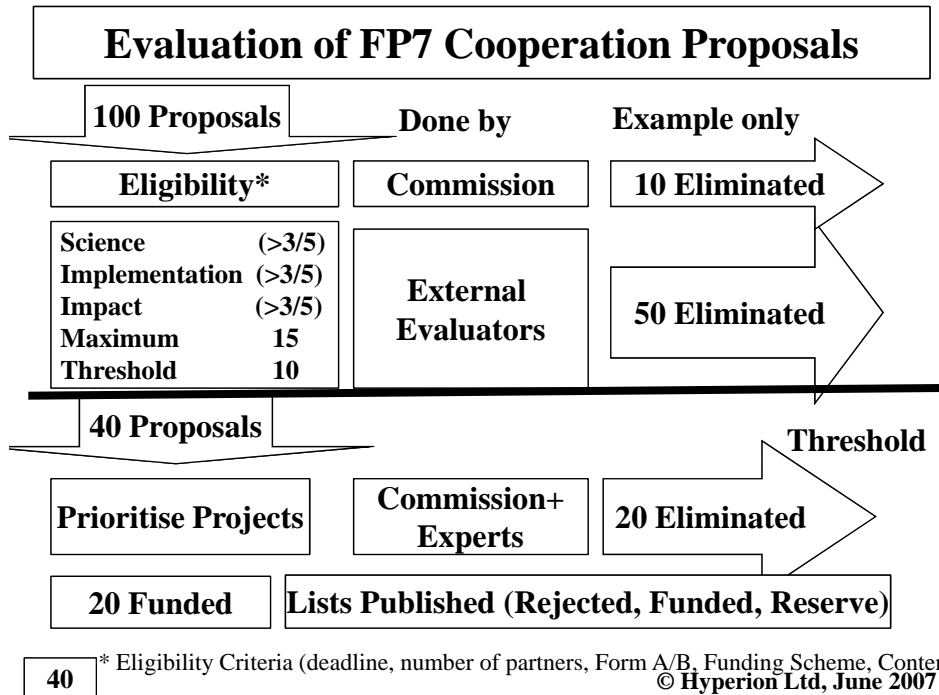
Evaluation of FP7 Cooperation Proposals

100 Proposals

Done by

Example only

Eligibility*

Commission

10 Eliminated

| | |
|---|---|
| Science | (>3/5) |
| Implementation | (>3/5) |
| Impact | (>3/5) |
| Maximum | 15 |
| Threshold | 10 |

External Evaluators

50 Eliminated

40 Proposals

Threshold

Prioritise Projects

Commission+ Experts

20 Eliminated

20 Funded

Lists Published (Rejected, Funded, Reserve)

40

* Eligibility Criteria (deadline, number of partners, Form A/B, Funding Scheme, Conte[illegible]

© Hyperion Ltd, June 2007